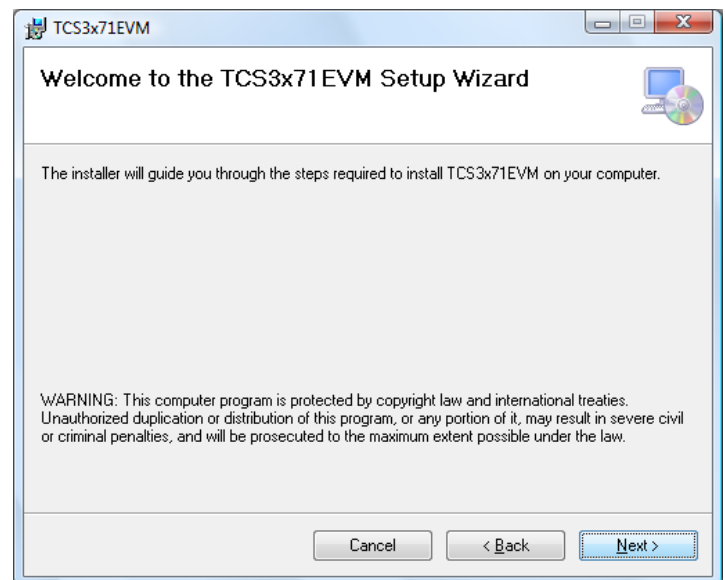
TCS3x71EVM

Welcome to the TCS3x71EVM Setup Wizard

The installer will guide you through the steps required to install TCS3x71EVM on your computer.

WARNING: This computer program is protected by copyright law and international treaties. Unauthorized duplication or distribution of this program, or any portion of it, may result in severe civil or criminal penalties, and will be prosecuted to the maximum extent possible under the law.

Cancel

< Back

Next >